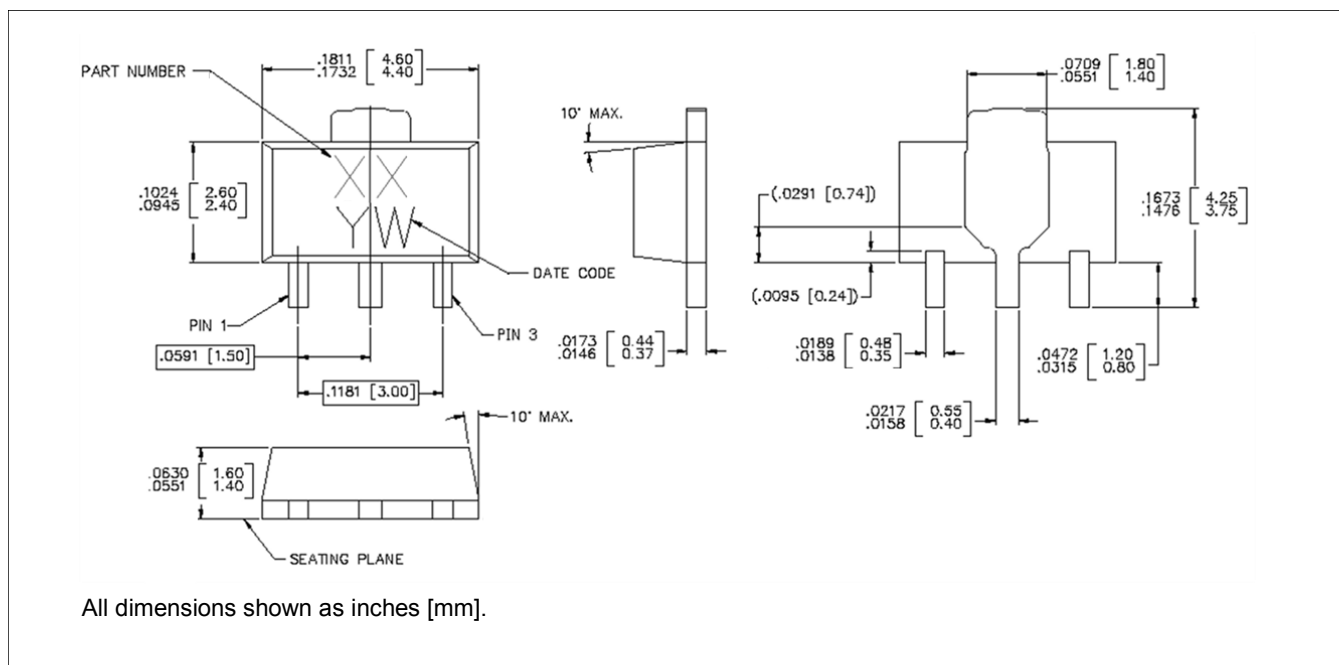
PART NUMBER

.1811 .1732 [4.60 4.40]

.1024 .0945 [2.60 2.40]

XX

YW

DATE CODE

PIN 1

PIN 3

.0591 [1.50]

.1181 [3.00]

10° MAX.

.0173 .0146 [0.44 0.37]

.0709 .0551 [1.80 1.40]

(.0291 [0.74])

(.0095 [0.24])

.1673 .1476 [4.25 3.75]

.0189 .0138 [0.48 0.35]

.0472 .0315 [1.20 0.80]

.0217 .0158 [0.55 0.40]

10° MAX.

.0630 .0551 [1.60 1.40]

SEATING PLANE

All dimensions shown as inches [mm].